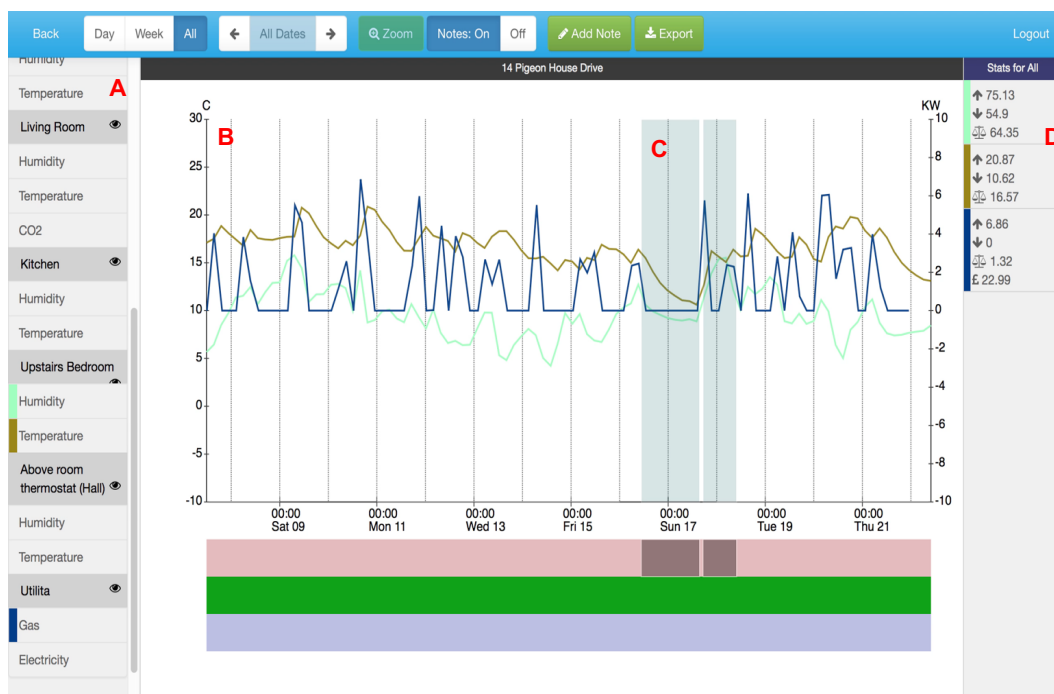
Back Day Week All ← All Dates → Zoom Notes: On Off Add Note Export Logout

Humidity
Temperature A
Living Room
Humidity
Temperature
CO2
Kitchen
Humidity
Temperature
Upstairs Bedroom
Humidity
Temperature
Above room thermostat (Hall)
Humidity
Temperature
Utilita
Gas
Electricity

14 Pigeon House Drive

C
30
25
20
15
10
5
0
-5
-10

B

C

KW
10
8
6
4
2
0
-2
-4
-6
-8
-10

00:00 Sat 09
00:00 Mon 11
00:00 Wed 13
00:00 Fri 15
00:00 Sun 17
00:00 Tue 19
00:00 Thu 21

Stats for All
↑ 75.13
↓ 54.9
64.35
D
↑ 20.87
↓ 10.62
16.57
↑ 6.86
↓ 0
1.32
£ 22.99